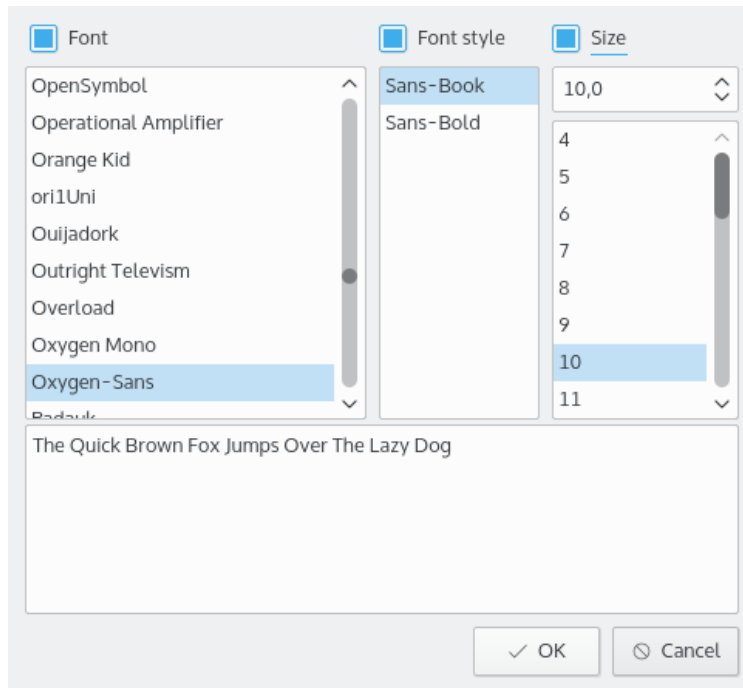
Font

Font style

Size

OpenSymbol
Operational Amplifier
Orange Kid
ori1Uni
Ouijadork
Outright Televism
Overload
Oxygen Mono
Oxygen-Sans
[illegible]

Sans-Book
Sans-Bold

10,0

4
5
6
7
8
9
10
11

The Quick Brown Fox Jumps Over The Lazy Dog

OK

Cancel